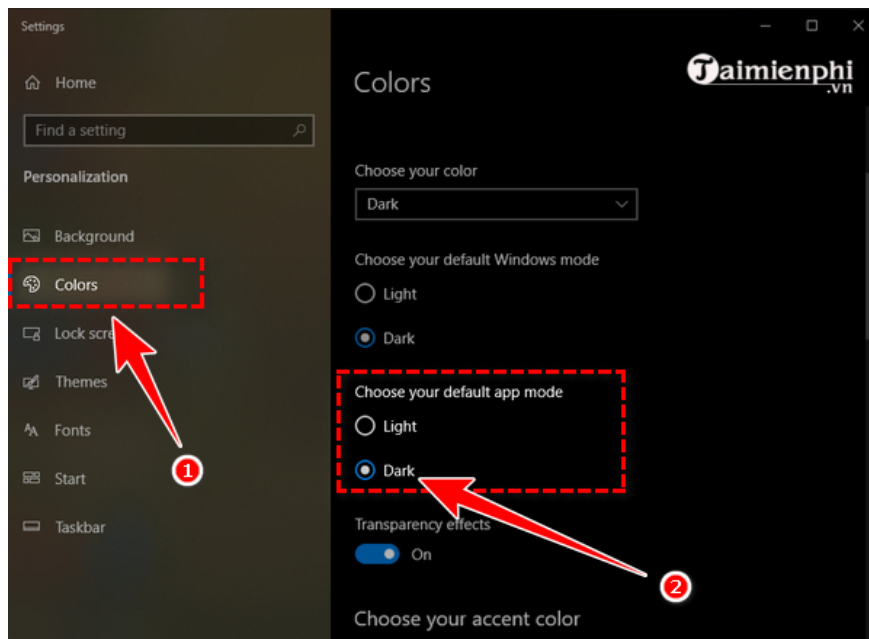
Settings

Home

Find a setting

Personalization

Background

Colors

Lock scre

Themes

Fonts

Start

Taskbar

1

Colors

Taimienphi .vn

Choose your color

Dark

Choose your default Windows mode

Light

Dark

Choose your default app mode

Light

Dark

Transparency effects

On

2

Choose your accent color